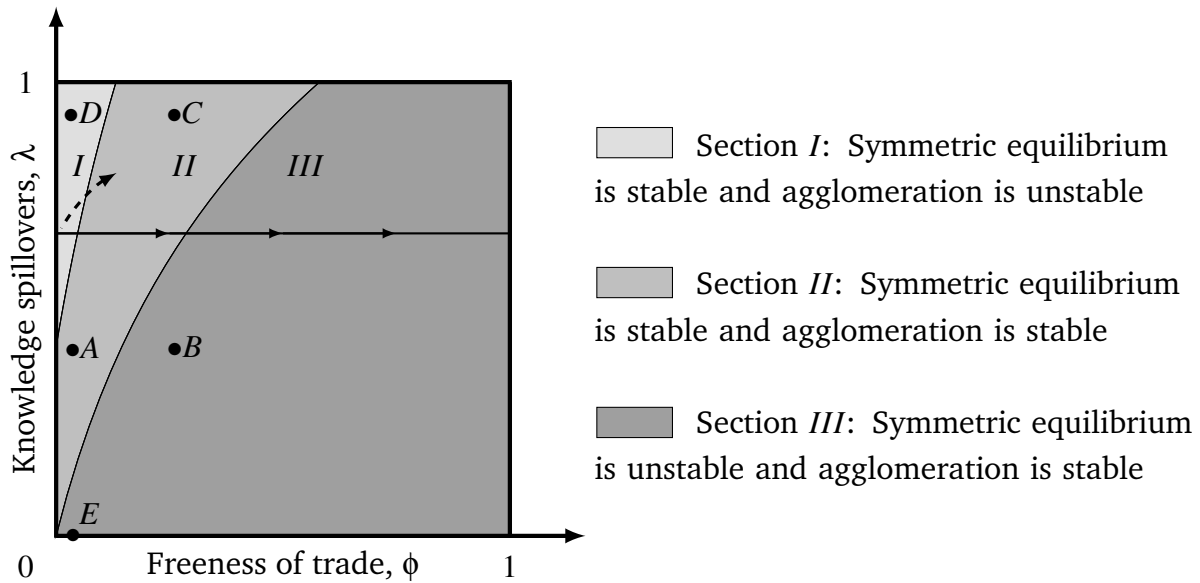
1

Knowledge spillovers, $\lambda$

$\bullet D$ $\bullet C$

$I$ $II$ $III$

$\bullet A$ $\bullet B$

$E$

0 Freeness of trade, $\phi$ 1

Section $I$: Symmetric equilibrium is stable and agglomeration is unstable

Section $II$: Symmetric equilibrium is stable and agglomeration is stable

Section $III$: Symmetric equilibrium is unstable and agglomeration is stable